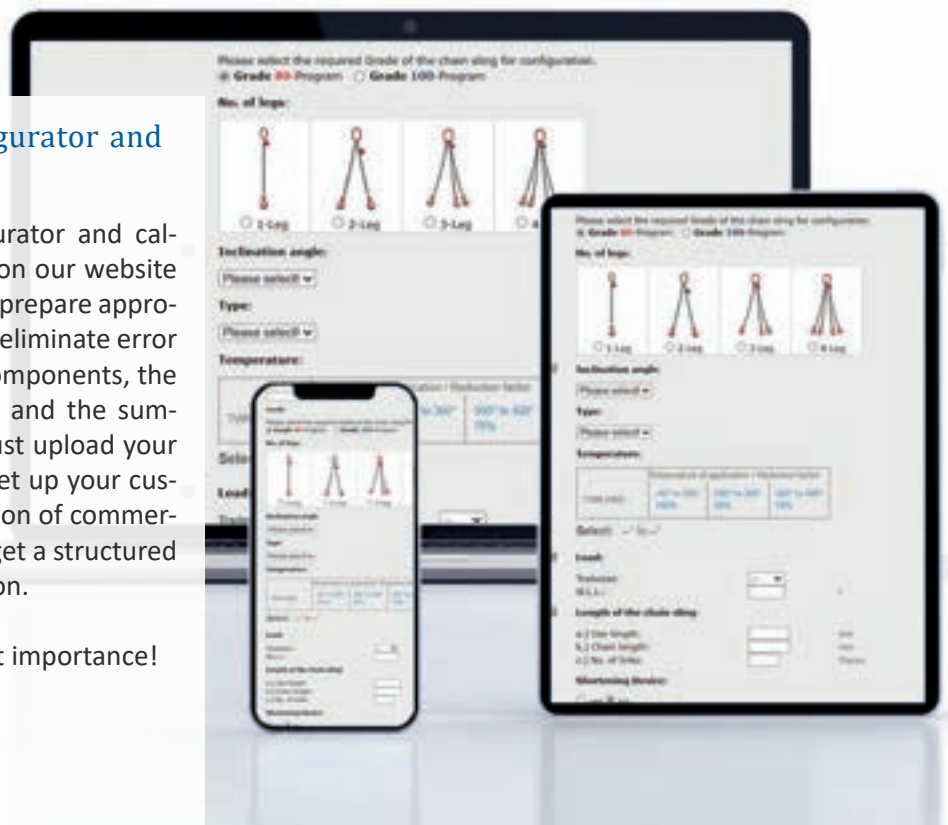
gurator and

urator and calon our website prepare approeliminate error omponents, the and the sumst upload your et up your cuson of commerget a structured on.

t importance!

Please select the required Grade of the chain sling for configuration.
Grade 80-Program Grade 100-Program

No. of legs:

1-Leg 2-Leg 3-Leg 4

Inclination angle:

Please select! ▾

Type:

Please select! ▾

Temperature:

Select

Load

Please select the required Grade of the chain sling for configuration.
Grade 80-Program Grade 100-Program

No. of legs:

1-Leg 2-Leg 3-Leg 4-Leg

Inclination angle:

Please select! ▾

Type:

Please select! ▾

Temperature:

| Temperature of application / Reduction factor | | |
|---|---|---|
| TWN 0485 | -40° to 200° 100% | 200° to 300° 90% | 300° to 400° 75% |

Select: -/- to -/-

Load:

Tonnage:
W.L.L.:

Length of the chain sling:

a.) Use length: mm
b.) Chain length: mm
c.) No. of links: Pieces

Shortening Device: